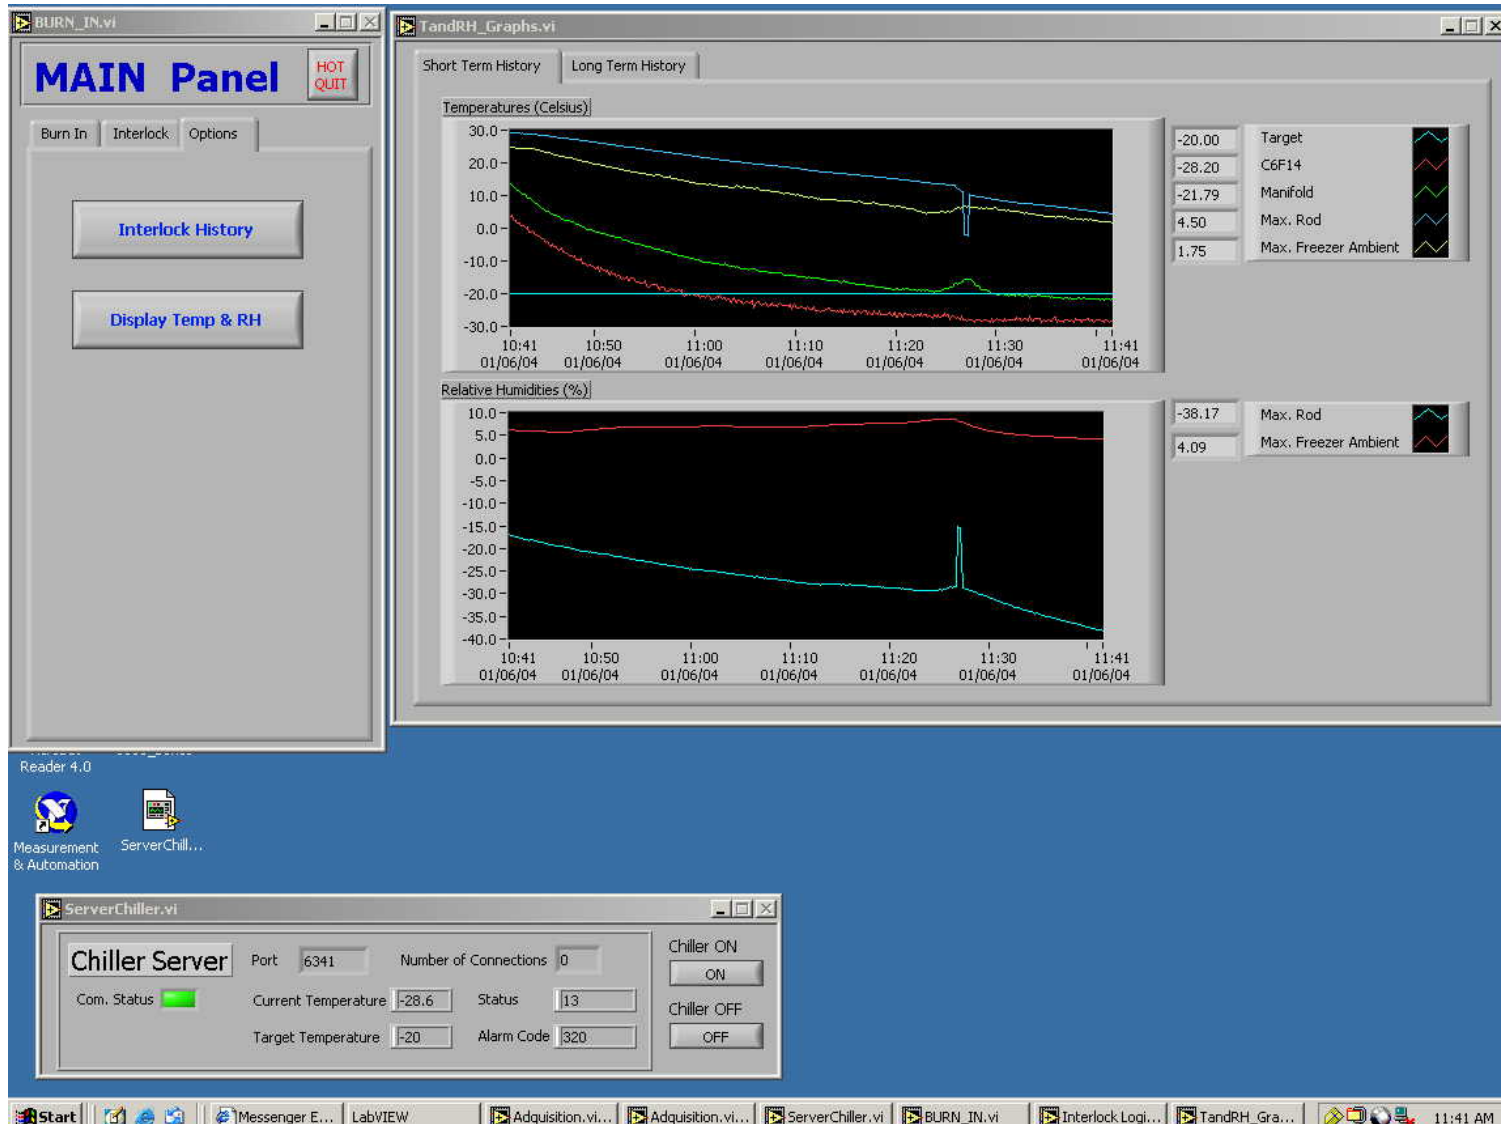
BURN_IN.vi

MAIN Panel

HOT QUIT

Burn In | Interlock | Options

Interlock History

Display Temp & RH

TandRH_Graphs.vi

Short Term History | Long Term History

Temperatures (Celsius)

30.0
20.0
10.0
0.0
-10.0
-20.0
-30.0

10:41 01/06/04
10:50 01/06/04
11:00 01/06/04
11:10 01/06/04
11:20 01/06/04
11:30 01/06/04
11:41 01/06/04

| | |
|---|---|
| -20.00 | Target |
| -28.20 | C6F14 |
| -21.79 | Manifold |
| 4.50 | Max. Rod |
| 1.75 | Max. Freezer Ambient |

Relative Humidities (%)

10.0
5.0
0.0
-5.0
-10.0
-15.0
-20.0
-25.0
-30.0
-35.0
-40.0

10:41 01/06/04
10:50 01/06/04
11:00 01/06/04
11:10 01/06/04
11:20 01/06/04
11:30 01/06/04
11:41 01/06/04

| | |
|---|---|
| -38.17 | Max. Rod |
| 4.09 | Max. Freezer Ambient |

Reader 4.0

Measurement & Automation

ServerChill...

ServerChiller.vi

Chiller Server

Port 6341

Number of Connections 0

Com. Status

Current Temperature -28.6

Status 13

Target Temperature -20

Alarm Code 320

Chiller ON

ON

Chiller OFF

OFF

Start | Messenger E... | LabVIEW | Adquisition.vi... | Adquisition.vi... | ServerChiller.vi | BURN_IN.vi | Interlock Logi... | TandRH_Gra... | 11:41 AM